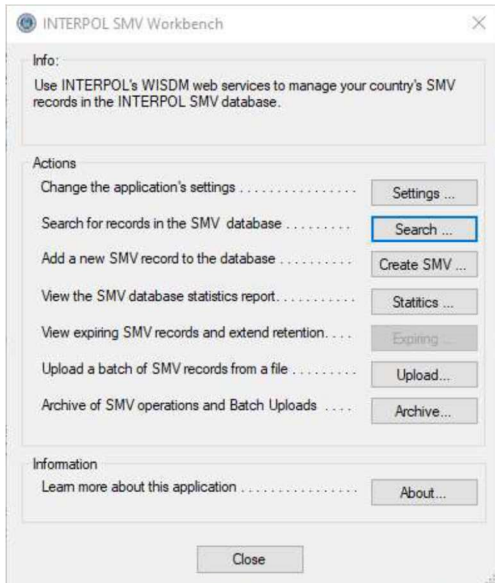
INTERPOL SMV Workbench

Info:

Use INTERPOL's WISDM web services to manage your country's SMV records in the INTERPOL SMV database.

Actions

Change the application's settings ................ Settings ...

Search for records in the SMV database ......... Search ...

Add a new SMV record to the database .......... Create SMV ...

View the SMV database statistics report........... Statitics ...

View expiring SMV records and extend retention.... Expiring ...

Upload a batch of SMV records from a file ......... Upload...

Archive of SMV operations and Batch Uploads .... Archive...

Information

Learn more about this application ................. About...

Close